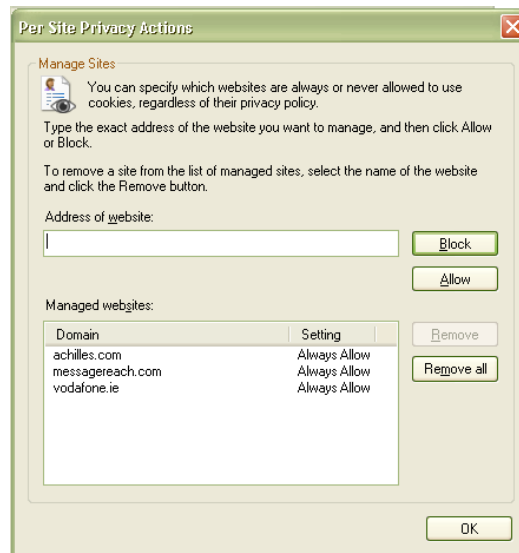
Per Site Privacy Actions

Manage Sites

You can specify which websites are always or never allowed to use cookies, regardless of their privacy policy.

Type the exact address of the website you want to manage, and then click Allow or Block.

To remove a site from the list of managed sites, select the name of the website and click the Remove button.

Address of website:

Block

Allow

Managed websites:

| Domain | Setting |
|---|---|
| achilles.com | Always Allow |
| messagereach.com | Always Allow |
| vodafone.ie | Always Allow |

Remove

Remove all

OK